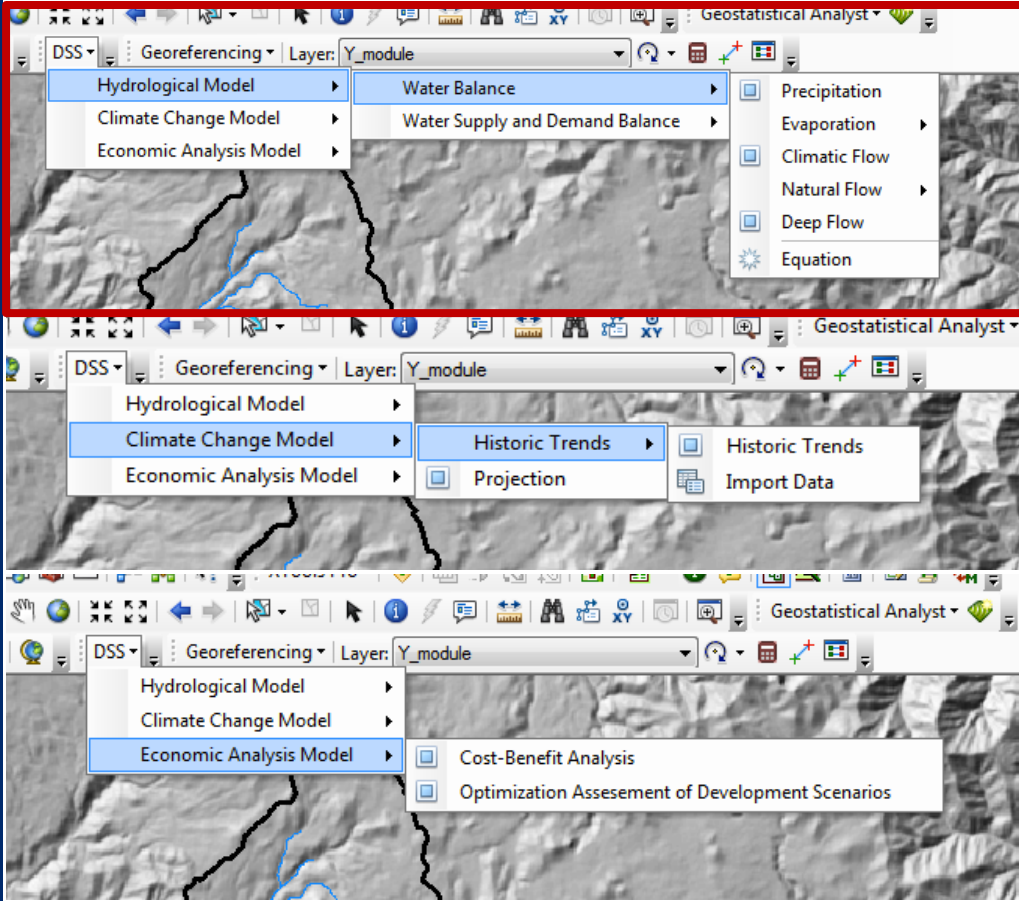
Geostatistical Analyst

DSS

Georeferencing

Layer: Y_module

Hydrological Model

Climate Change Model

Economic Analysis Model

Water Balance

Water Supply and Demand Balance

Precipitation

Evaporation

Climatic Flow

Natural Flow

Deep Flow

Equation

Geostatistical Analyst

DSS

Georeferencing

Layer: Y_module

Hydrological Model

Climate Change Model

Economic Analysis Model

Historic Trends

Projection

Historic Trends

Import Data

Geostatistical Analyst

DSS

Georeferencing

Layer: Y_module

Hydrological Model

Climate Change Model

Economic Analysis Model

Cost-Benefit Analysis

Optimization Assesement of Development Scenarios